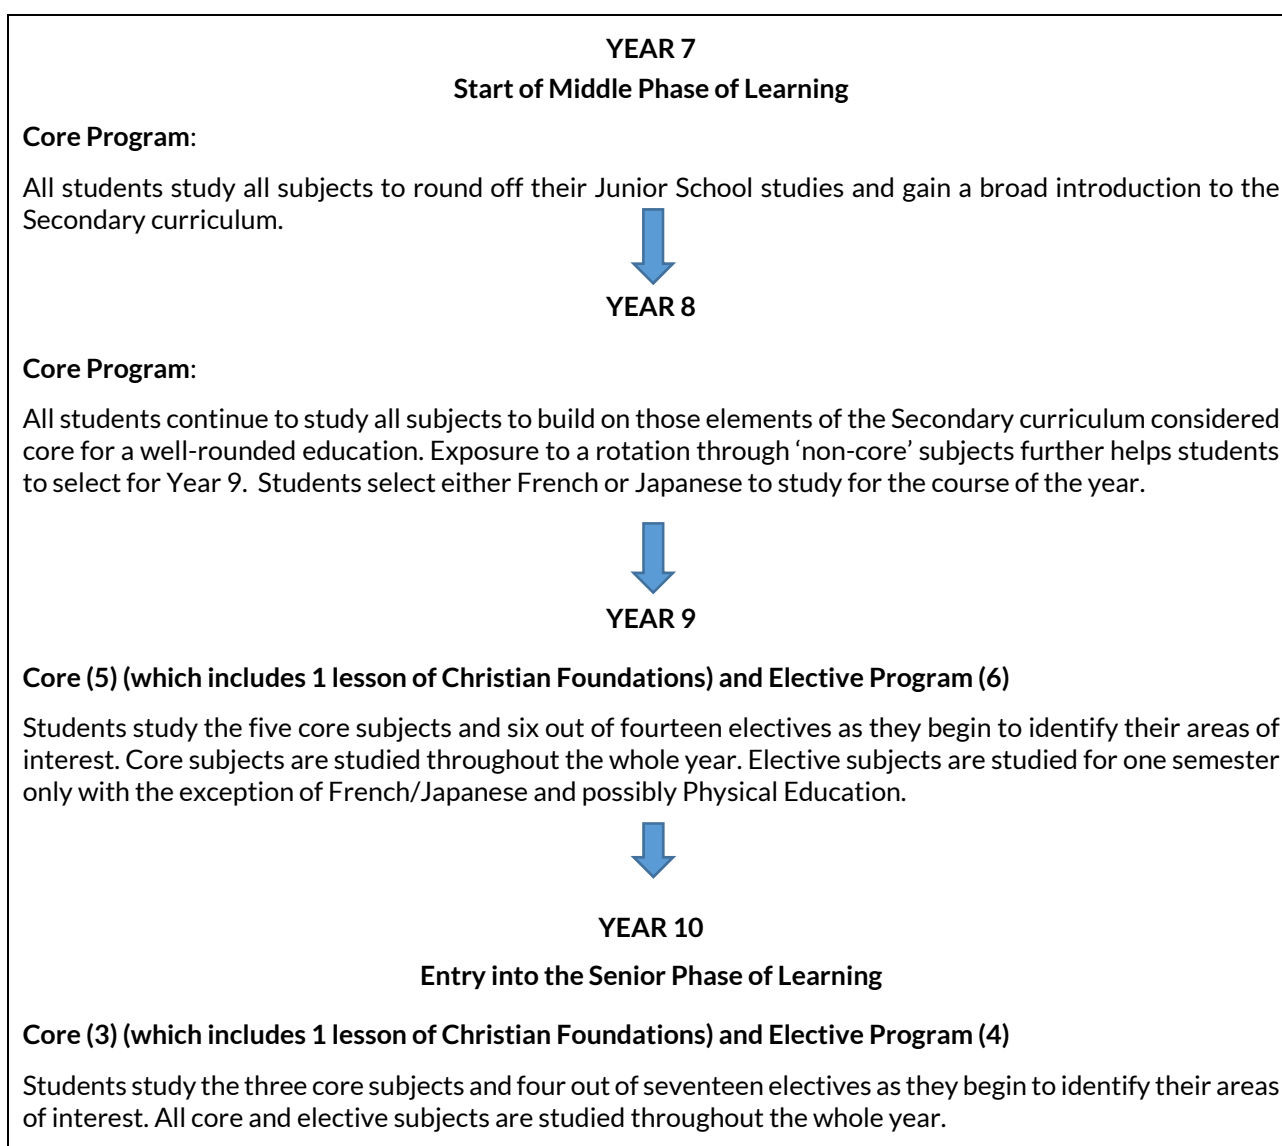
YEAR 7

Start of Middle Phase of Learning

Core Program:

All students study all subjects to round off their Junior School studies and gain a broad introduction to the Secondary curriculum.

YEAR 8

Core Program:

All students continue to study all subjects to build on those elements of the Secondary curriculum considered core for a well-rounded education. Exposure to a rotation through 'non-core' subjects further helps students to select for Year 9. Students select either French or Japanese to study for the course of the year.

YEAR 9

Core (5) (which includes 1 lesson of Christian Foundations) and Elective Program (6)

Students study the five core subjects and six out of fourteen electives as they begin to identify their areas of interest. Core subjects are studied throughout the whole year. Elective subjects are studied for one semester only with the exception of French/Japanese and possibly Physical Education.

YEAR 10

Entry into the Senior Phase of Learning

Core (3) (which includes 1 lesson of Christian Foundations) and Elective Program (4)

Students study the three core subjects and four out of seventeen electives as they begin to identify their areas of interest. All core and elective subjects are studied throughout the whole year.